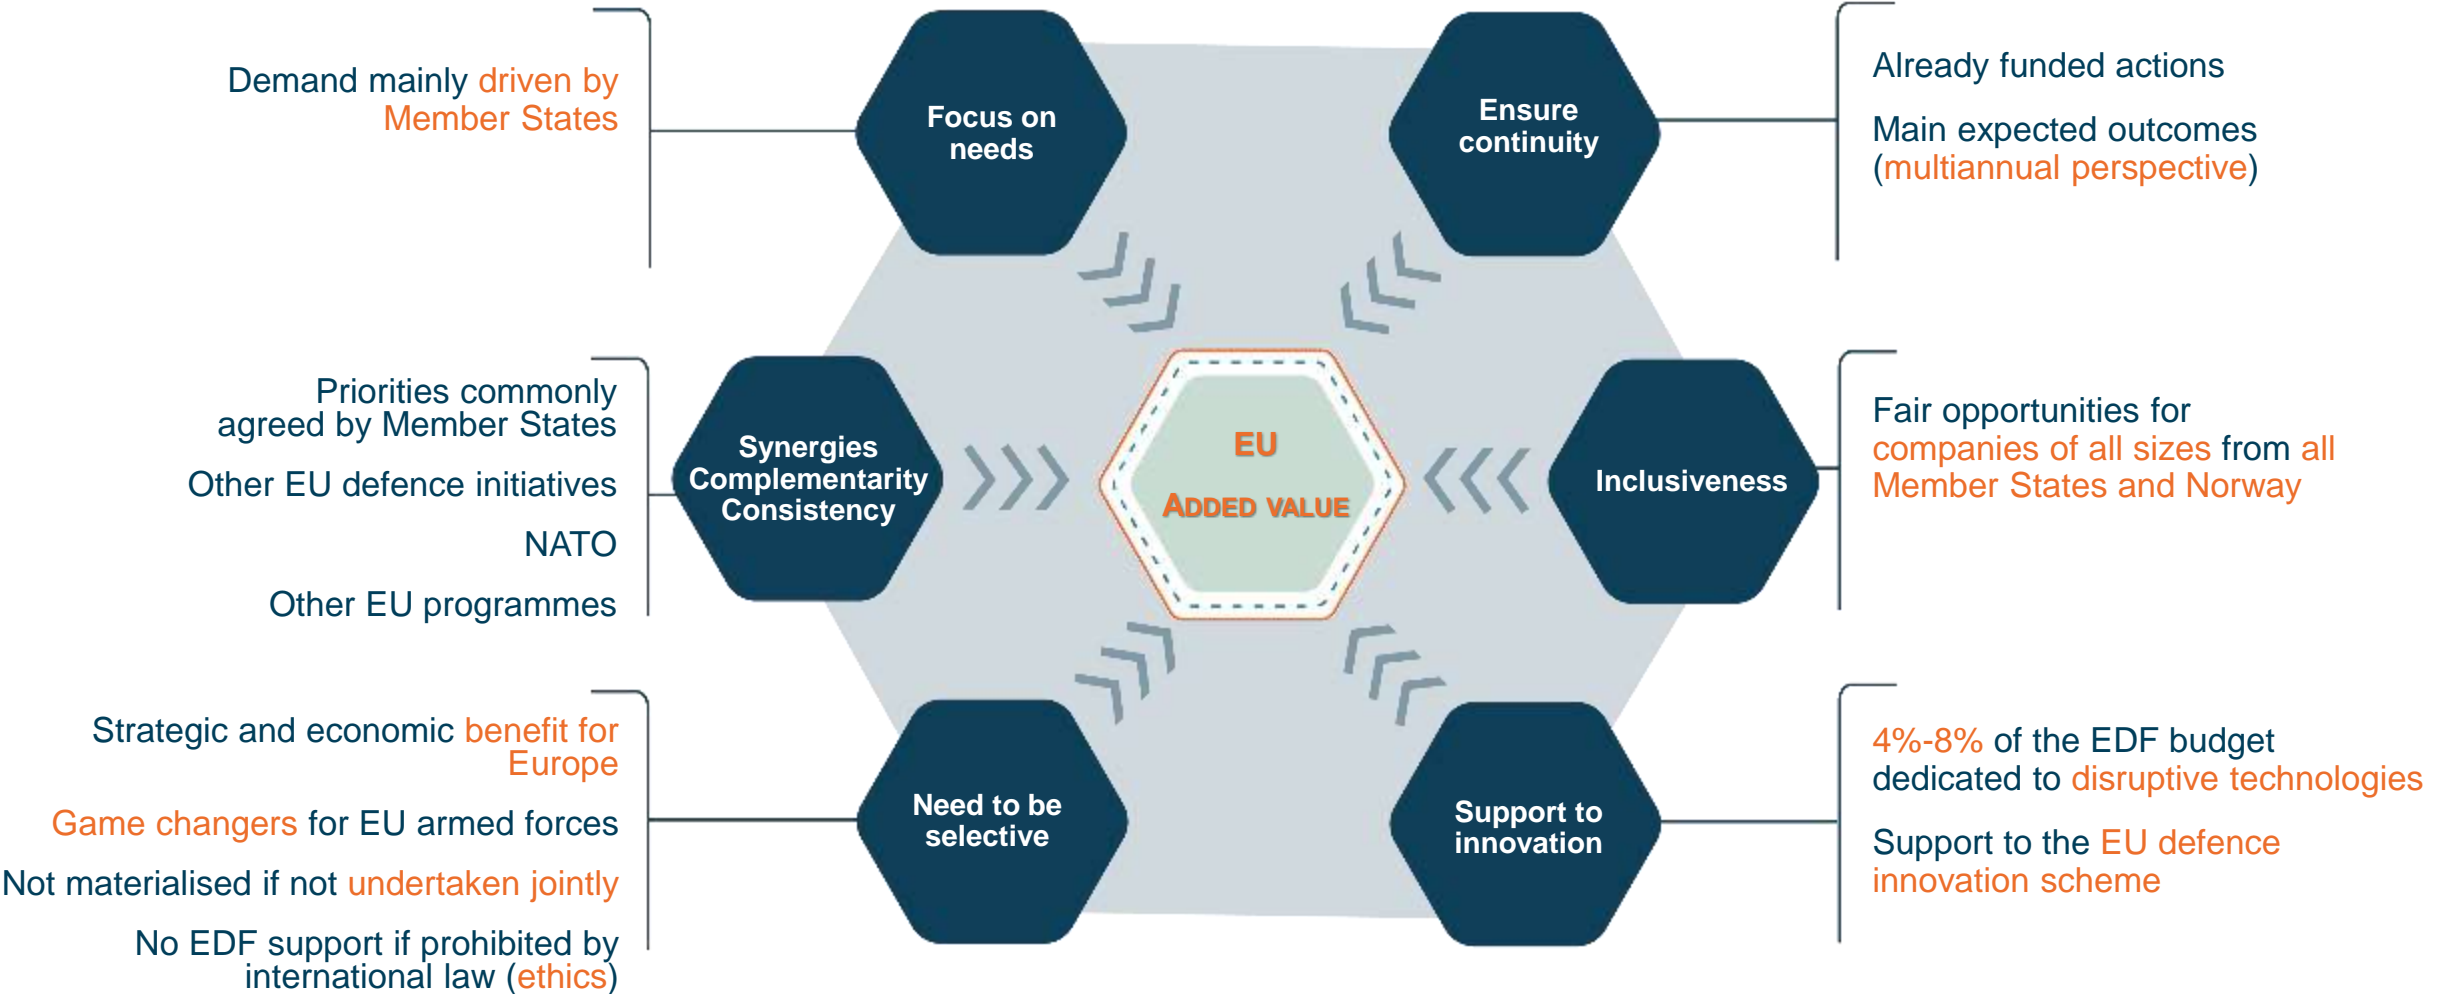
Demand mainly driven by Member States

Focus on needs

Ensure continuity

Already funded actions

Main expected outcomes (multiannual perspective)

Priorities commonly agreed by Member States

Other EU defence initiatives

NATO

Other EU programmes

Synergies Complementarity Consistency

EU

ADDED VALUE

Inclusiveness

Fair opportunities for companies of all sizes from all Member States and Norway

Strategic and economic benefit for Europe

Game changers for EU armed forces

Not materialised if not undertaken jointly

No EDF support if prohibited by international law (ethics)

Need to be selective

Support to innovation

4%-8% of the EDF budget dedicated to disruptive technologies

Support to the EU defence innovation scheme